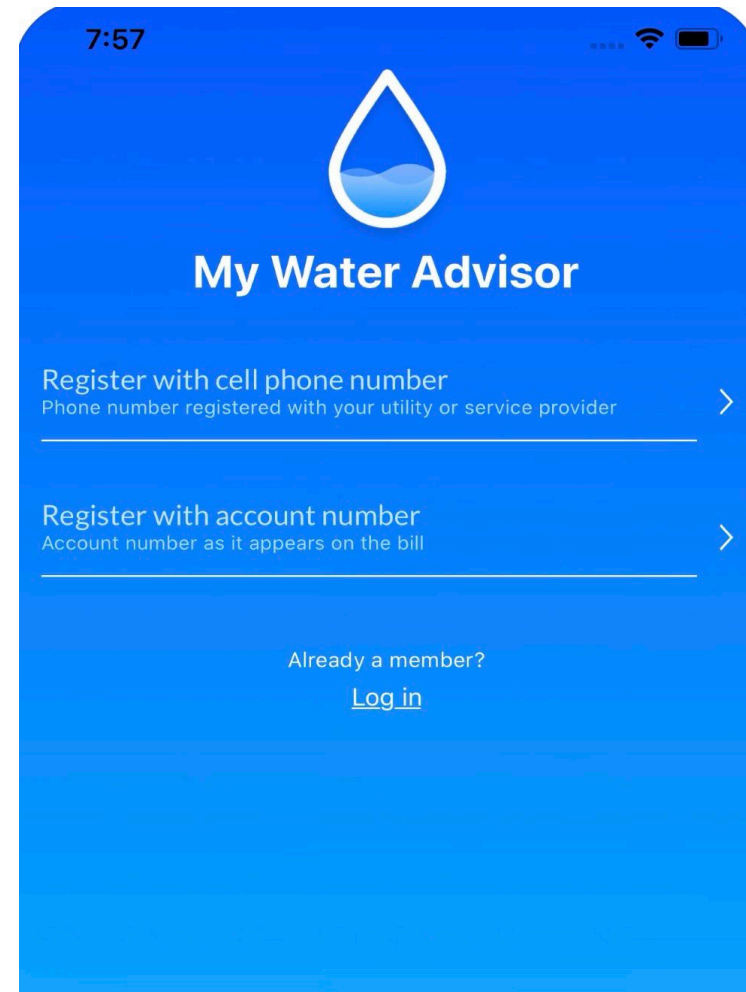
7:57

My Water Advisor

Register with cell phone number
Phone number registered with your utility or service provider

Register with account number
Account number as it appears on the bill

Already a member?
Log in